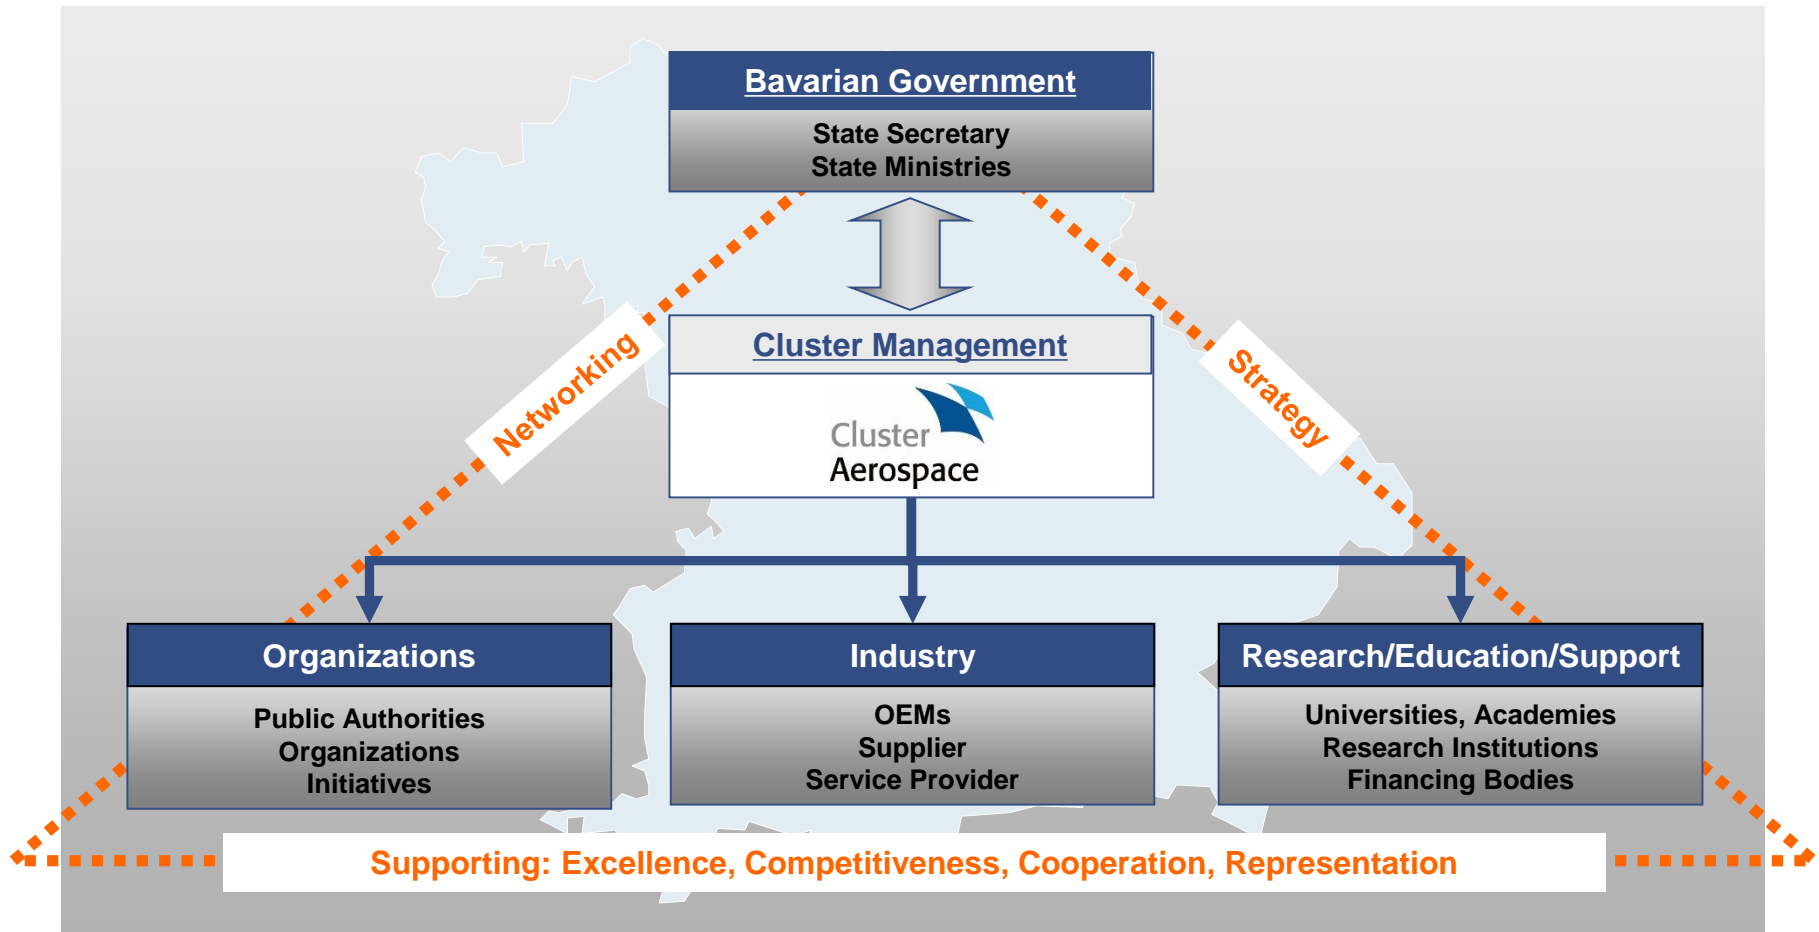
Bavarian Government

State Secretary
State Ministries

Networking

Strategy

Cluster Management

Cluster
Aerospace

Organizations

Public Authorities
Organizations
Initiatives

Industry

OEMs
Supplier
Service Provider

Research/Education/Support

Universities, Academies
Research Institutions
Financing Bodies

Supporting: Excellence, Competitiveness, Cooperation, Representation